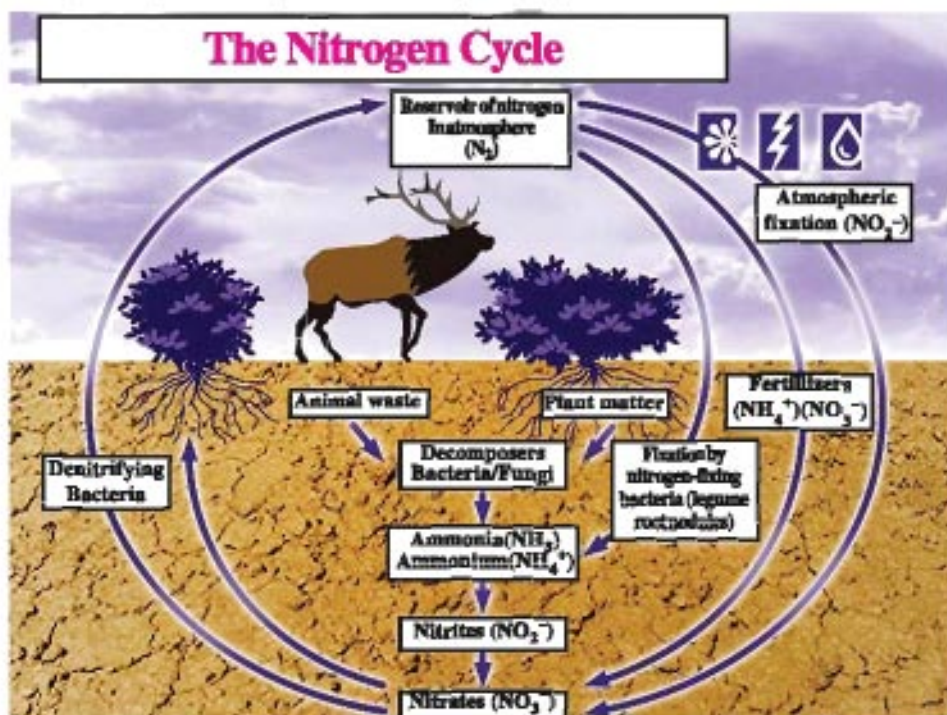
The Nitrogen Cycle

Reservoir of nitrogen In atmosphere ($N_2$)

Atmospheric fixation ($NO_3^-$)

Fertilizers ($NH_4^+$)($NO_3^-$)

Animal waste

Plant matter

Decomposers Bacteria/Fungi

Fixation by nitrogen-fixing bacteria (legume root nodules)

Denitrifying Bacteria

Ammonia($NH_3$) Ammonium($NH_4^+$)

Nitrites ($NO_2^-$)

Nitrates ($NO_3^-$)